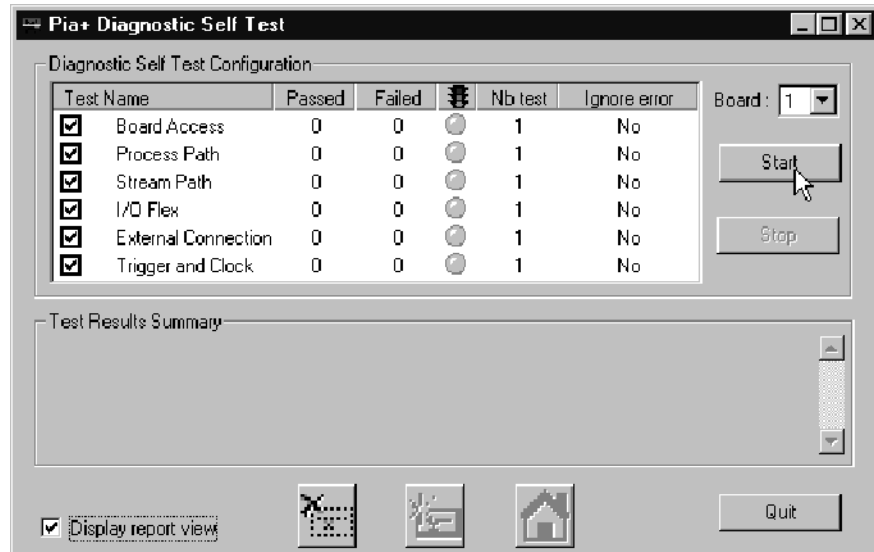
Pia+ Diagnostic Self Test

Diagnostic Self Test Configuration

| Test Name | Passed | Failed | | Nb test | Ignore error |
|---|---|---|---|---|---|
| Board Access | 0 | 0 | | 1 | No |
| Process Path | 0 | 0 | | 1 | No |
| Stream Path | 0 | 0 | | 1 | No |
| I/O Flex | 0 | 0 | | 1 | No |
| External Connection | 0 | 0 | | 1 | No |
| Trigger and Clock | 0 | 0 | | 1 | No |

Board : 1

Start

Stop

Test Results Summary

Display report view

Quit